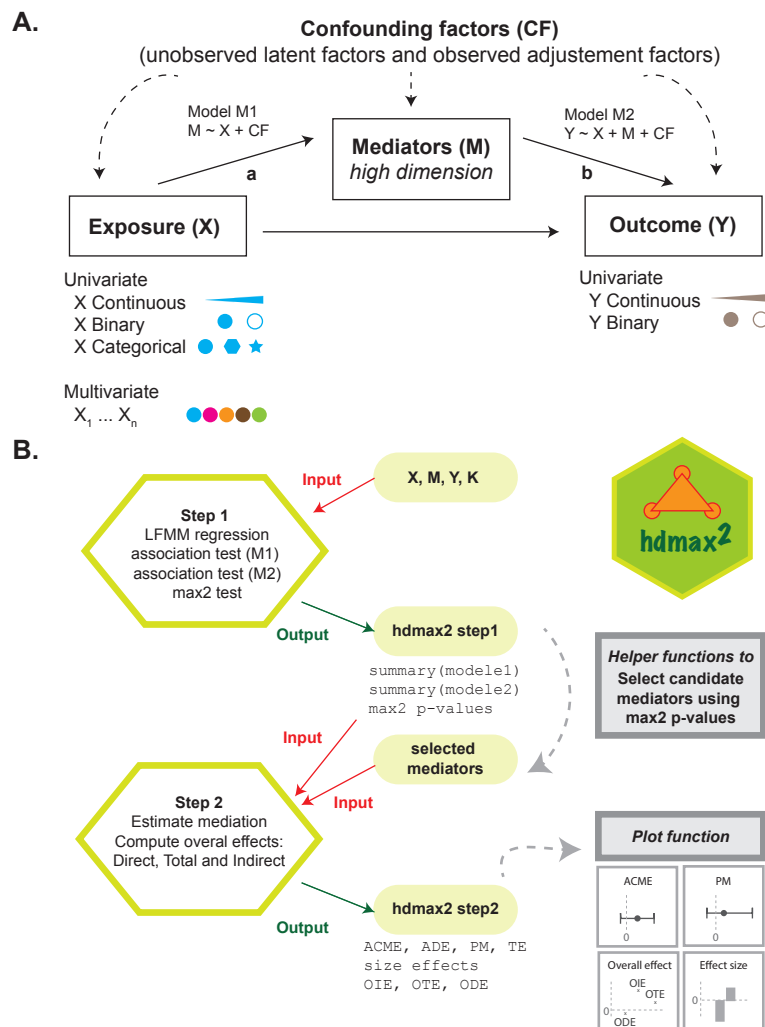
A.

Confounding factors (CF)
(unobserved latent factors and observed adjustement factors)

Model M1
M ~ X + CF

Mediators (M)
high dimension

Model M2
Y ~ X + M + CF

a

b

Exposure (X)

Outcome (Y)

Univariate
X Continuous
X Binary
X Categorical

Multivariate
$X_1$ ... $X_n$

Univariate
Y Continuous
Y Binary

B.

Input

X, M, Y, K

Step 1
LFMM regression
association test (M1)
association test (M2)
max2 test

hdmax2

Output

hdmax2 step1

summary(modele1)
summary(modele2)
max2 p-values

Helper functions to
Select candidate mediators using max2 p-values

Input

selected mediators

Step 2
Estimate mediation
Compute overal effects:
Direct, Total and Indirect

Input

Plot function

ACME

0

PM

0

Output

hdmax2 step2

ACME, ADE, PM, TE
size effects
OIE, OTE, ODE

Overall effect

OIE
OTE
0
ODE

Effect size

0